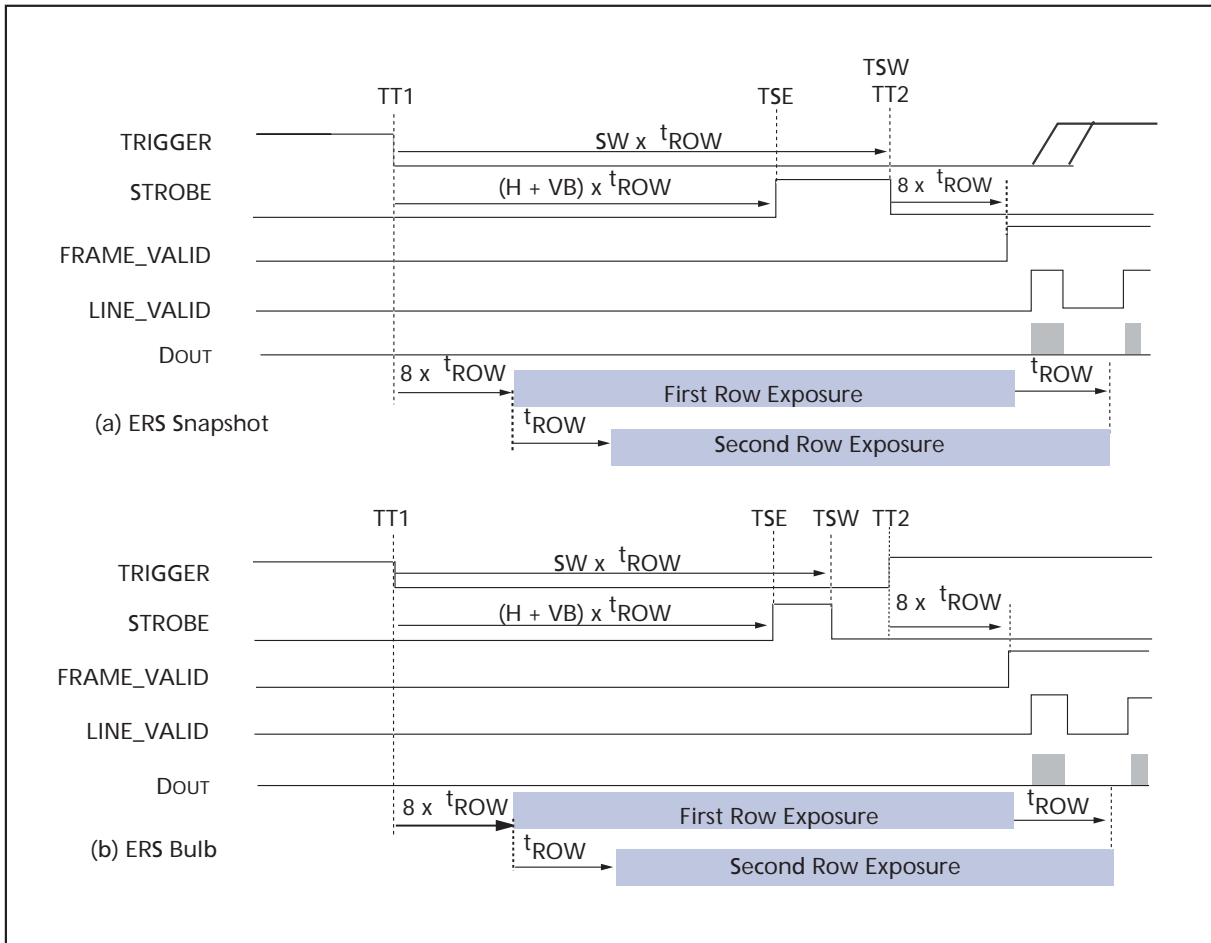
TSW
TT1
TSE
TT2

TRIGGER
SW x $t_{ROW}$
STROBE
(H + VB) x $t_{ROW}$
8 x $t_{ROW}$
FRAME_VALID
LINE_VALID
DOUT
8 x $t_{ROW}$
First Row Exposure
$t_{ROW}$
(a) ERS Snapshot
$t_{ROW}$
Second Row Exposure

TT1
TSE
TSW
TT2
TRIGGER
SW x $t_{ROW}$
STROBE
(H + VB) x $t_{ROW}$
8 x $t_{ROW}$
FRAME_VALID
LINE_VALID
DOUT
8 x $t_{ROW}$
First Row Exposure
$t_{ROW}$
(b) ERS Bulb
$t_{ROW}$
Second Row Exposure